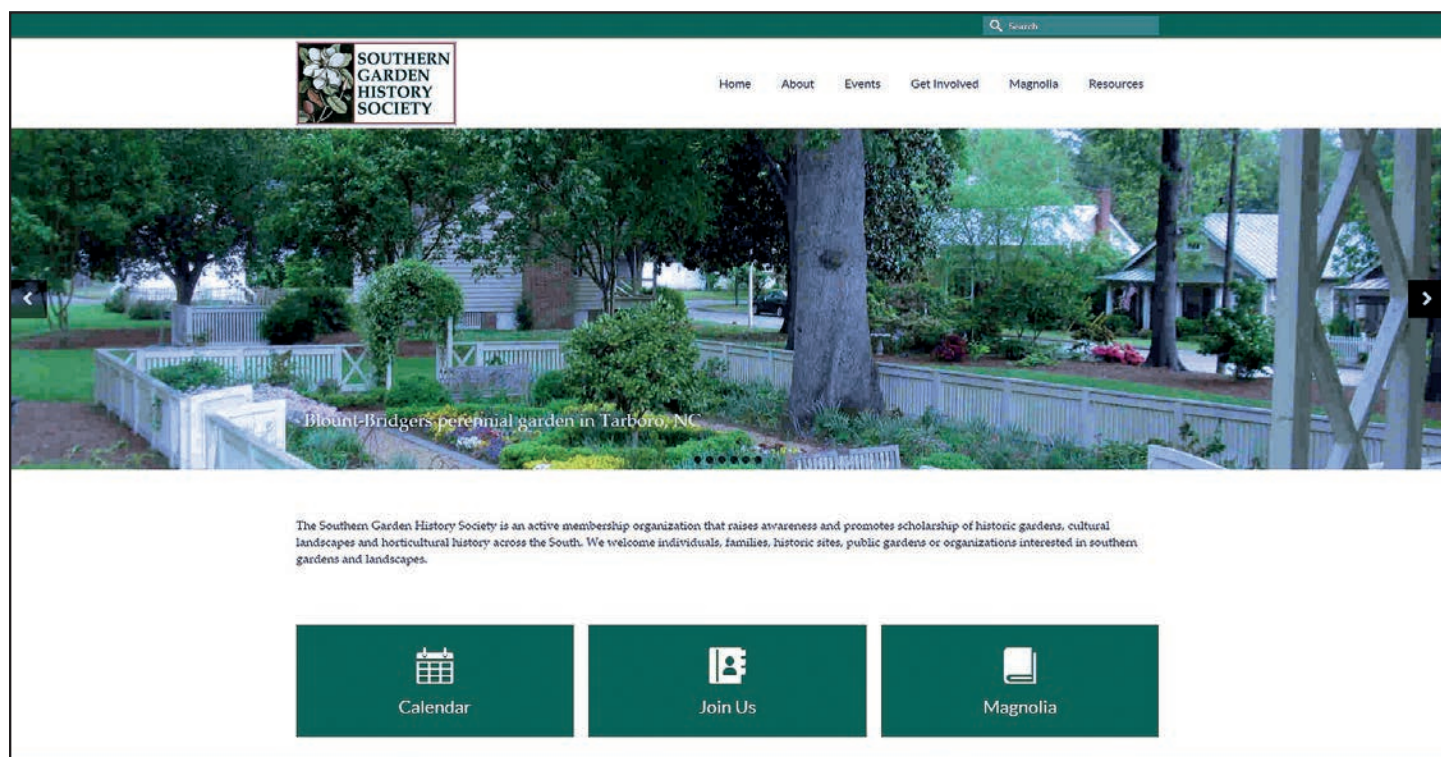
Search

SOUTHERN GARDEN HISTORY SOCIETY

Home About Events Get Involved Magnolia Resources

Blount-Bridgers perennial garden in Tarboro, NC

The Southern Garden History Society is an active membership organization that raises awareness and promotes scholarship of historic gardens, cultural landscapes and horticultural history across the South. We welcome individuals, families, historic sites, public gardens or organizations interested in southern gardens and landscapes.

Calendar

Join Us

Magnolia